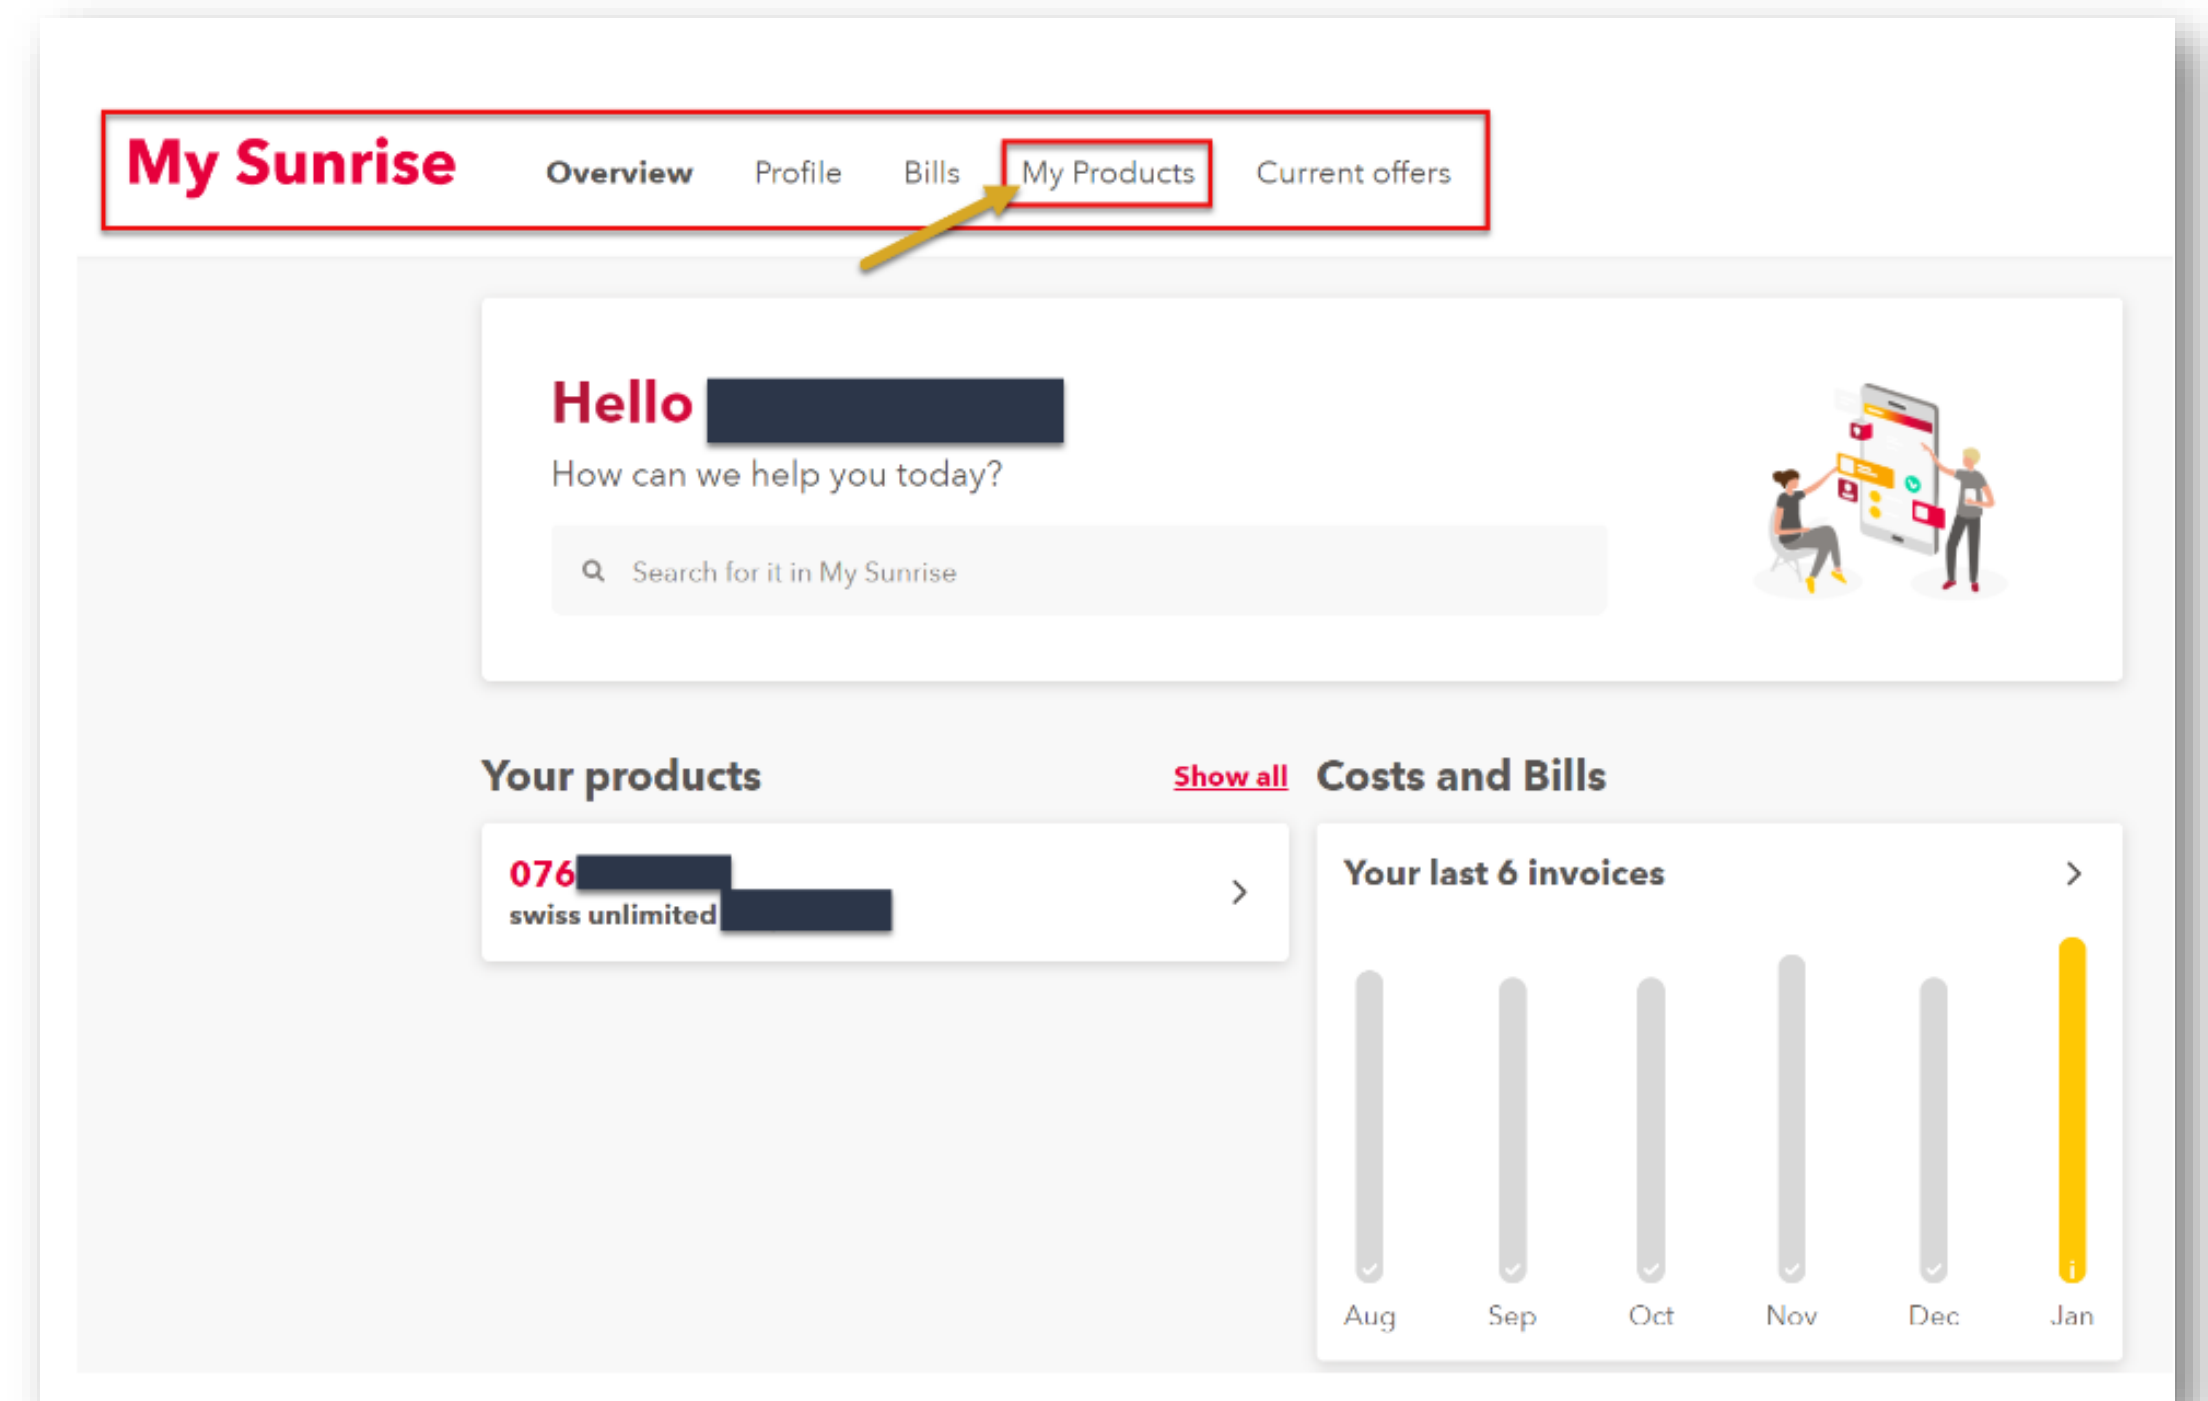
My Sunrise

Overview Profile Bills My Products Current offers

Hello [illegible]

How can we help you today?

Search for it in My Sunrise

Your products

Show all

076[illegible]

swiss unlimited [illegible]

Costs and Bills

Your last 6 invoices

Aug Sep Oct Nov Dec Jan